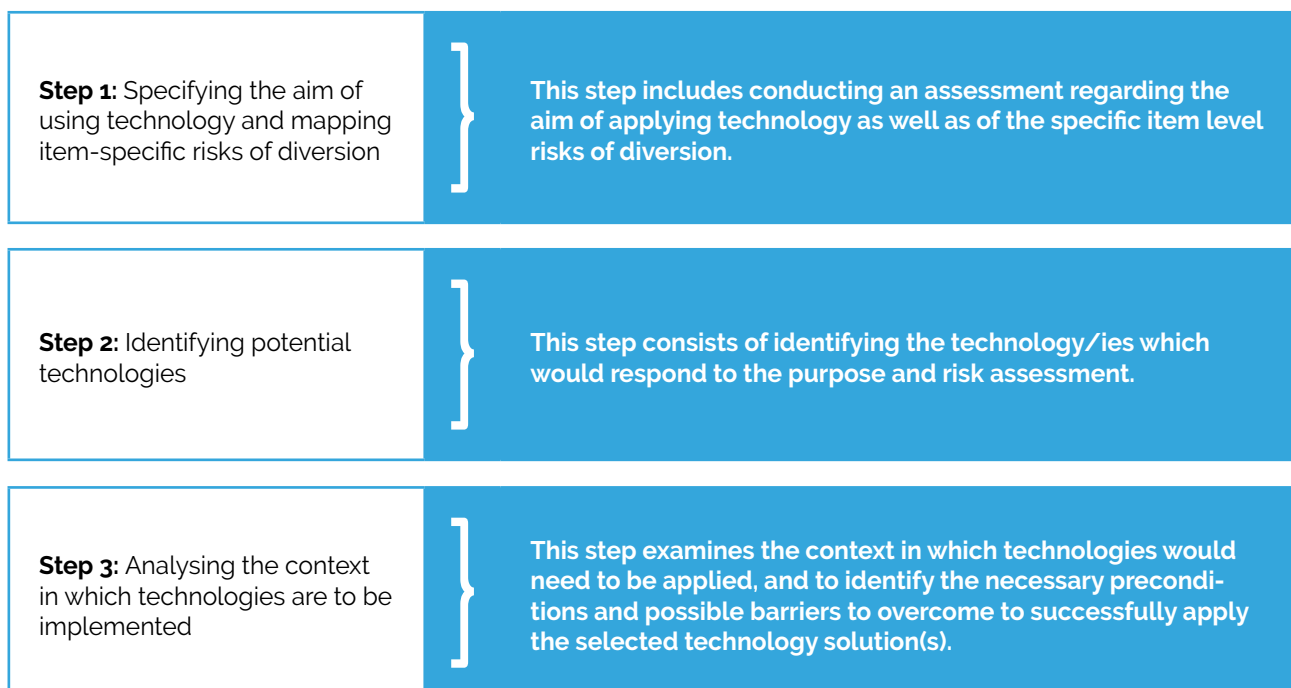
**Step 1:** Specifying the aim of using technology and mapping item-specific risks of diversion

**This step includes conducting an assessment regarding the aim of applying technology as well as of the specific item level risks of diversion.**

**Step 2:** Identifying potential technologies

**This step consists of identifying the technology/ies which would respond to the purpose and risk assessment.**

**Step 3:** Analysing the context in which technologies are to be implemented

**This step examines the context in which technologies would need to be applied, and to identify the necessary preconditions and possible barriers to overcome to successfully apply the selected technology solution(s).**